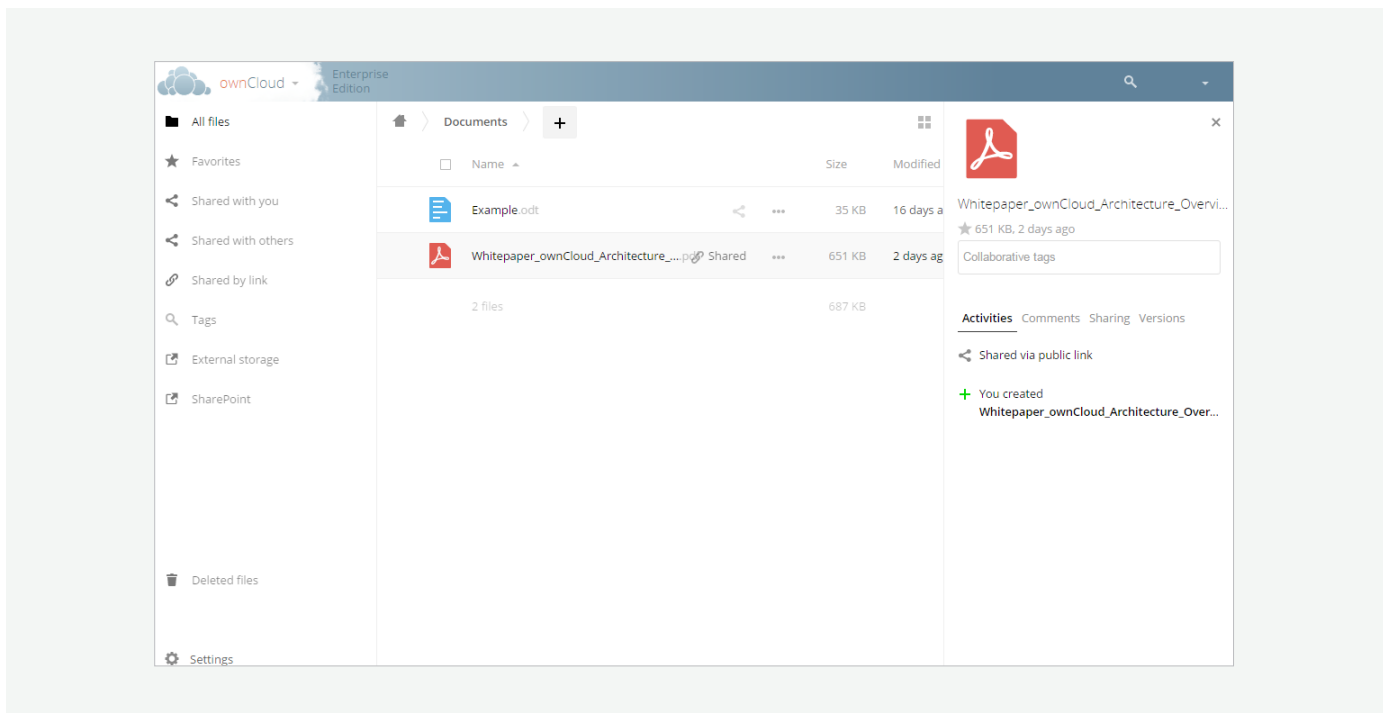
ownCloud Enterprise Edition

All files
Favorites
Shared with you
Shared with others
Shared by link
Tags
External storage
SharePoint

Deleted files

Settings

Documents +

| | Name | | Size | Modified |
|---|---|---|---|---|
| | Example.odt | | 35 KB | 16 days a |
| | Whitepaper_ownCloud_Architecture_....pdf | Shared | 651 KB | 2 days ag |
| | 2 files | | 687 KB | |

Whitepaper_ownCloud_Architecture_Overvi...
651 KB, 2 days ago
Collaborative tags

Activities Comments Sharing Versions

Shared via public link

You created
Whitepaper_ownCloud_Architecture_Over...